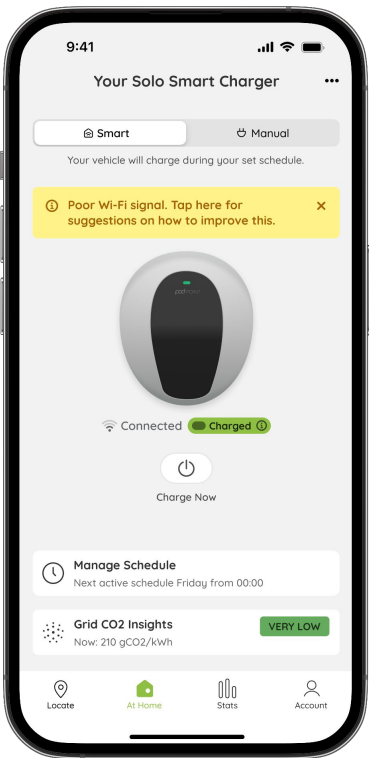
9:41

Your Solo Smart Charger

•••

Smart

Manual

Your vehicle will charge during your set schedule.

Poor Wi-Fi signal. Tap here for suggestions on how to improve this.

×

podpoint

Connected

Charged

Charge Now

Manage Schedule

Next active schedule Friday from 00:00

Grid CO2 Insights

Now: 210 gCO2/kWh

VERY LOW

Locate

At Home

Stats

Account